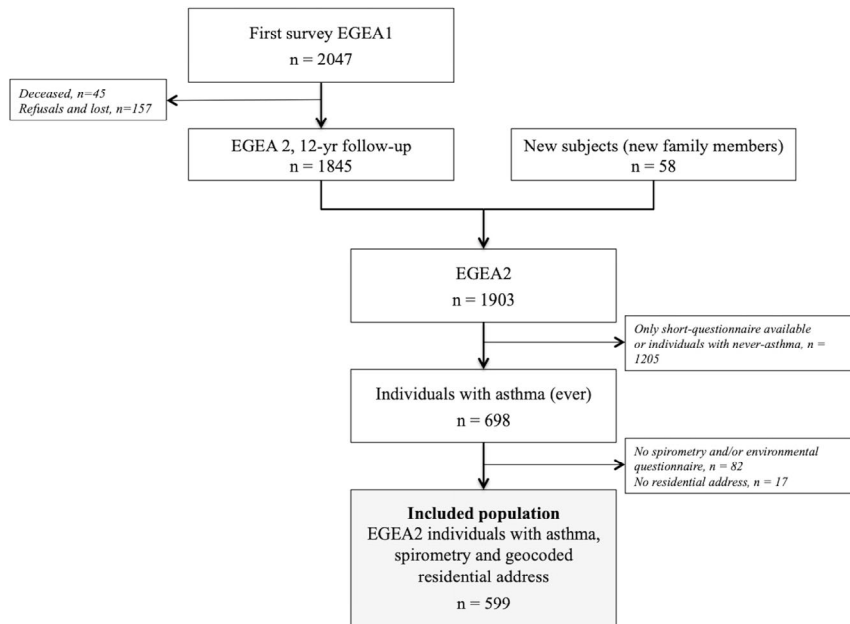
First survey EGEA1
n = 2047

Deceased, n=45
Refusals and lost, n=157

EGEA 2, 12-yr follow-up
n = 1845

New subjects (new family members)
n = 58

EGEA2
n = 1903

Only short-questionnaire available or individuals with never-asthma, n = 1205

Individuals with asthma (ever)
n = 698

No spirometry and/or environmental questionnaire, n = 82
No residential address, n = 17

Included population
EGEA2 individuals with asthma, spirometry and geocoded residential address
n = 599